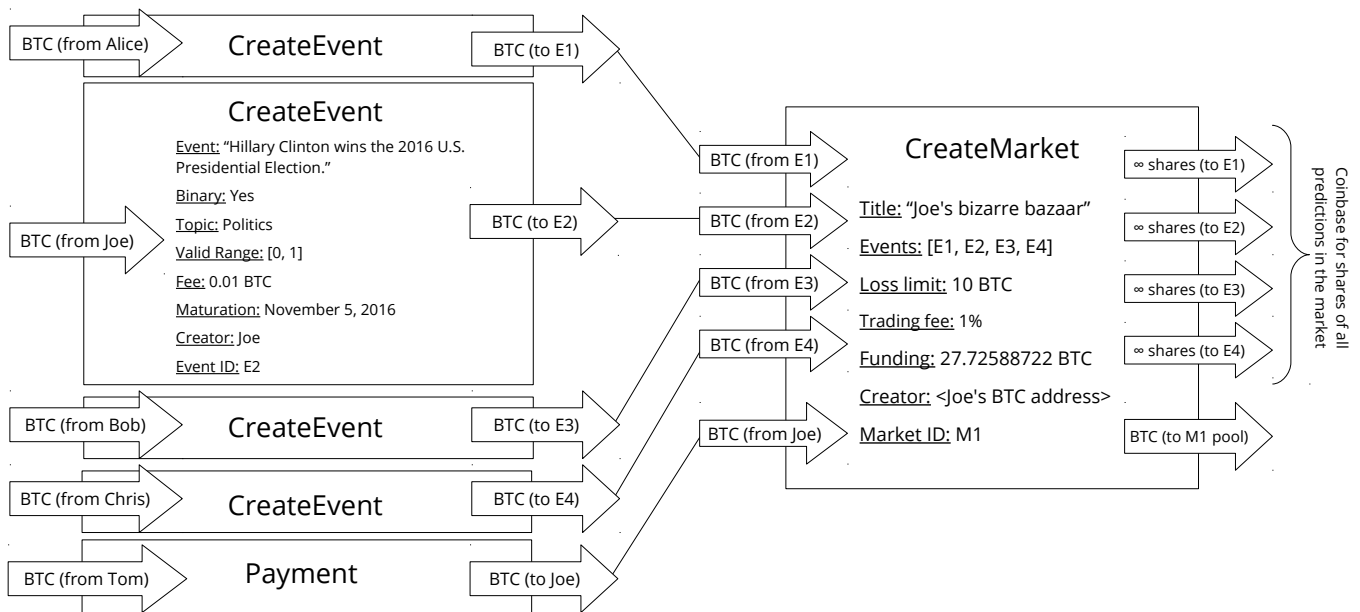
BTC (from Alice)

CreateEvent

BTC (to E1)

CreateEvent

Event: "Hillary Clinton wins the 2016 U.S. Presidential Election."

Binary: Yes

Topic: Politics

Valid Range: [0, 1]

Fee: 0.01 BTC

Maturation: November 5, 2016

Creator: Joe

Event ID: E2

BTC (from Joe)

BTC (to E2)

BTC (from Bob)

CreateEvent

BTC (to E3)

BTC (from Chris)

CreateEvent

BTC (to E4)

BTC (from Tom)

Payment

BTC (to Joe)

CreateMarket

BTC (from E1)

BTC (from E2)

BTC (from E3)

BTC (from E4)

BTC (from Joe)

Title: "Joe's bizarre bazaar"

Events: [E1, E2, E3, E4]

Loss limit: 10 BTC

Trading fee: 1%

Funding: 27.72588722 BTC

Creator: <Joe's BTC address>

Market ID: M1

∞ shares (to E1)

∞ shares (to E2)

∞ shares (to E3)

∞ shares (to E4)

BTC (to M1 pool)

Coinbase for shares of all predictions in the market